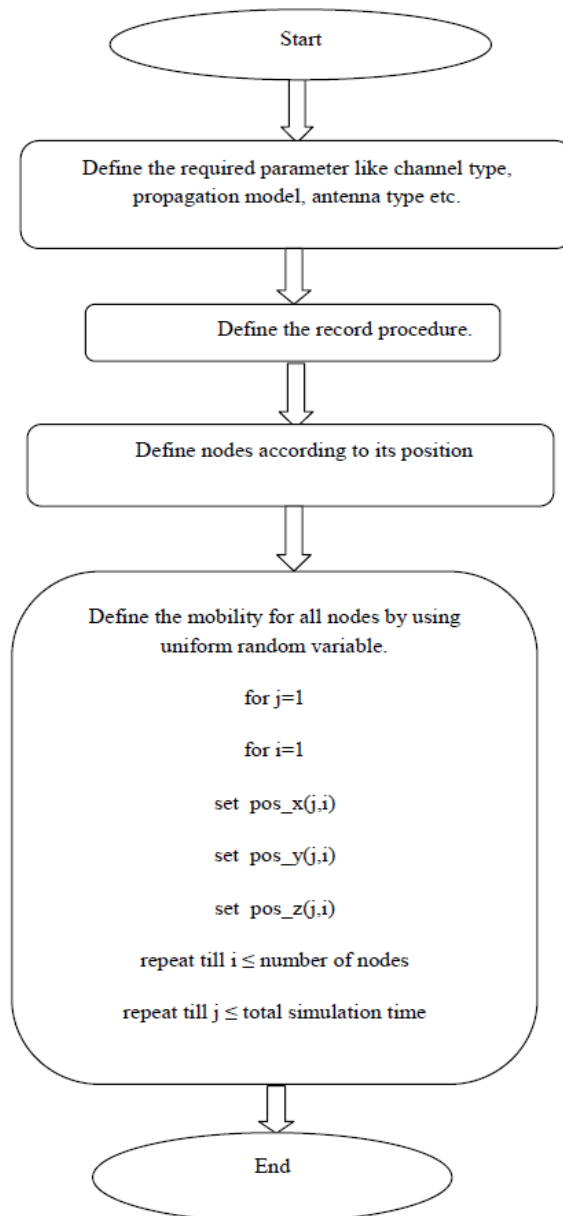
Start

Define the required parameter like channel type, propagation model, antenna type etc.

Define the record procedure.

Define nodes according to its position

Define the mobility for all nodes by using uniform random variable.

for j=1

for i=1

set pos_x(j,i)

set pos_y(j,i)

set pos_z(j,i)

repeat till i $\leq$ number of nodes

repeat till j $\leq$ total simulation time

End